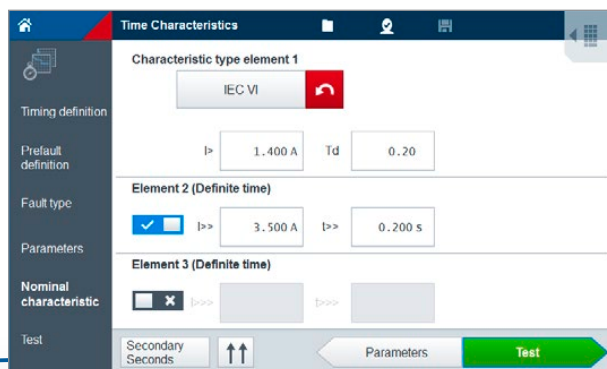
Time Characteristics

Timing definition

Prefault definition

Fault type

Parameters

Nominal characteristic

Test

Characteristic type element 1

IEC VI

I> 1.400 A Td 0.20

Element 2 (Definite time)

I>> 3.500 A t>> 0.200 s

Element 3 (Definite time)

I>>> t>>>

Secondary Seconds

Parameters

Test